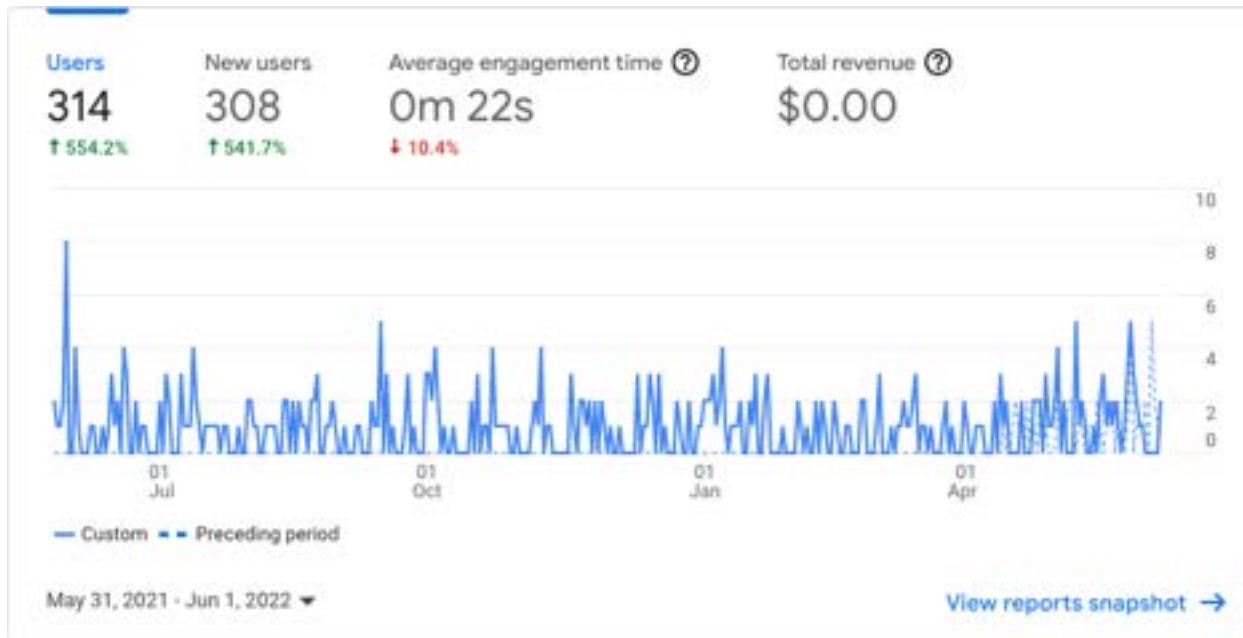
Users
314
↑ 554.2%

New users
308
↑ 541.7%

Average engagement time ?
0m 22s
↓ 10.4%

Total revenue ?
$0.00

10
8
6
4
2
0

01 Jul
01 Oct
01 Jan
01 Apr

— Custom - - Preceding period

May 31, 2021 - Jun 1, 2022 ▾

View reports snapshot →